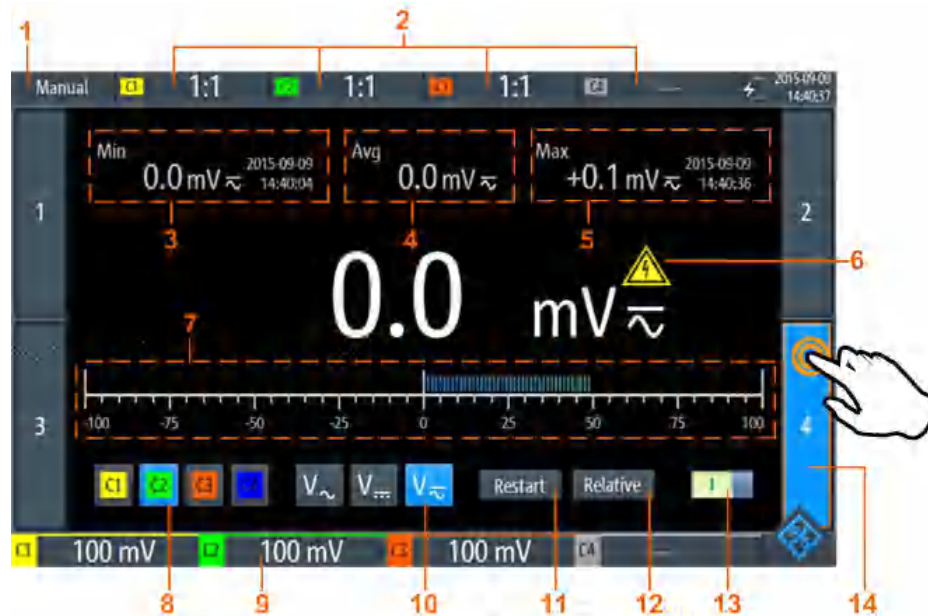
1
2
Manual C1 1:1 C2 1:1 C3 1:1 C4 —
2015-09-09 14:40:37

1
Min
0.0 mV $\overline{\sim}$
2015-09-09 14:40:04
3

Avg
0.0 mV $\overline{\sim}$
4

Max
+0.1 mV $\overline{\sim}$
2015-09-09 14:40:36
5

2

6

0.0 mV $\overline{\sim}$

7

3

-100 -75 -50 -25 0 25 50 75 100

4

C1 C2 C3 C4 V~ V--- V$\overline{\sim}$ Restart Relative I

C1 100 mV C2 100 mV C3 100 mV C4 —

8 9 10 11 12 13 14